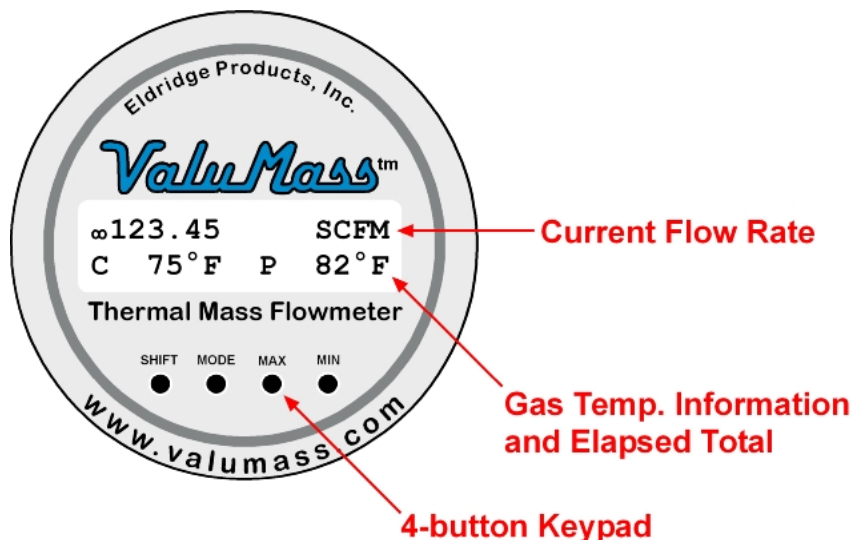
Eldridge Products, Inc.

ValuMass tm

∞123.45 SCFM
C 75°F P 82°F

Thermal Mass Flowmeter

SHIFT MODE MAX MIN

www.valumass.com

Current Flow Rate

Gas Temp. Information and Elapsed Total

4-button Keypad